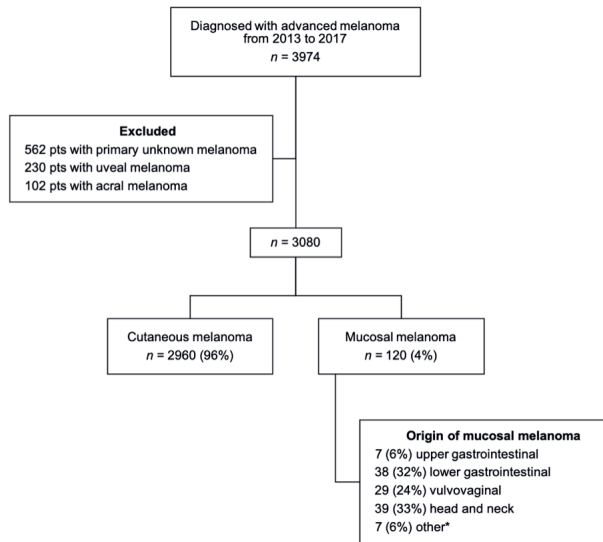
Diagnosed with advanced melanoma from 2013 to 2017
$n$ = 3974

Excluded
562 pts with primary unknown melanoma
230 pts with uveal melanoma
102 pts with acral melanoma

$n$ = 3080

Cutaneous melanoma
$n$ = 2960 (96%)

Mucosal melanoma
$n$ = 120 (4%)

Origin of mucosal melanoma
7 (6%) upper gastrointestinal
38 (32%) lower gastrointestinal
29 (24%) vulvovaginal
39 (33%) head and neck
7 (6%) other*